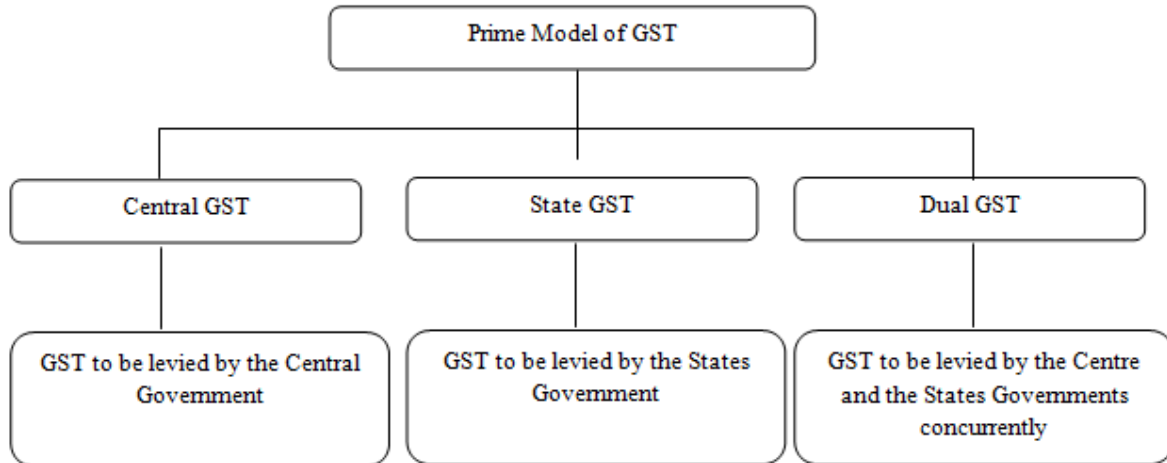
Prime Model of GST

Central GST

State GST

Dual GST

GST to be levied by the Central Government

GST to be levied by the States Government

GST to be levied by the Centre and the States Governments concurrently